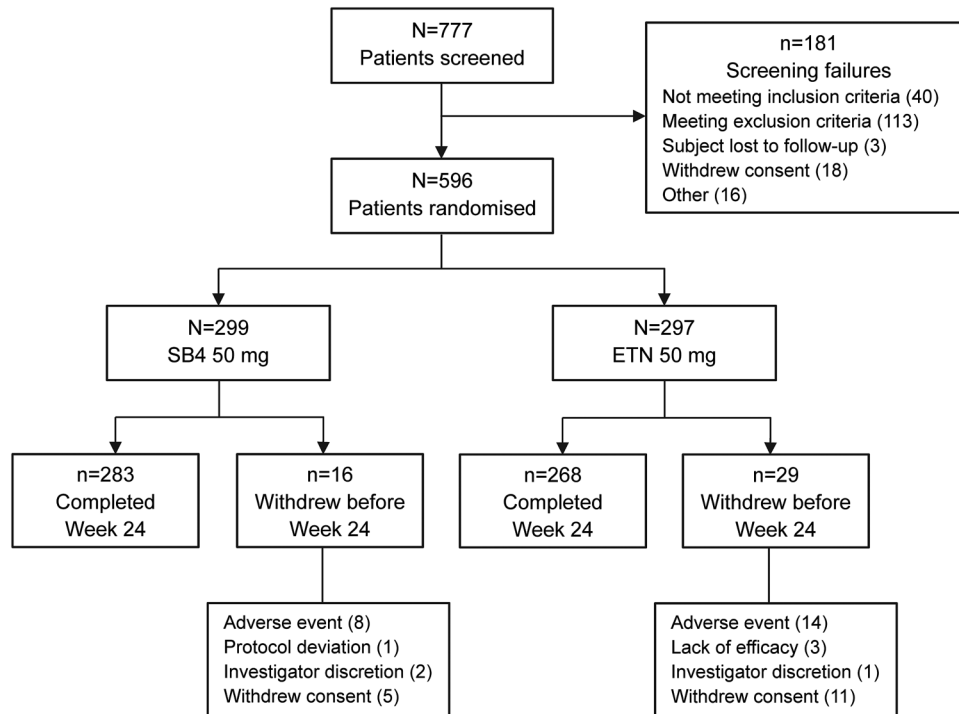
N=777
Patients screened

n=181
Screening failures
Not meeting inclusion criteria (40)
Meeting exclusion criteria (113)
Subject lost to follow-up (3)
Withdrew consent (18)
Other (16)

N=596
Patients randomised

N=299
SB4 50 mg

N=297
ETN 50 mg

n=283
Completed
Week 24

n=16
Withdrew before
Week 24

n=268
Completed
Week 24

n=29
Withdrew before
Week 24

Adverse event (8)
Protocol deviation (1)
Investigator discretion (2)
Withdrew consent (5)

Adverse event (14)
Lack of efficacy (3)
Investigator discretion (1)
Withdrew consent (11)